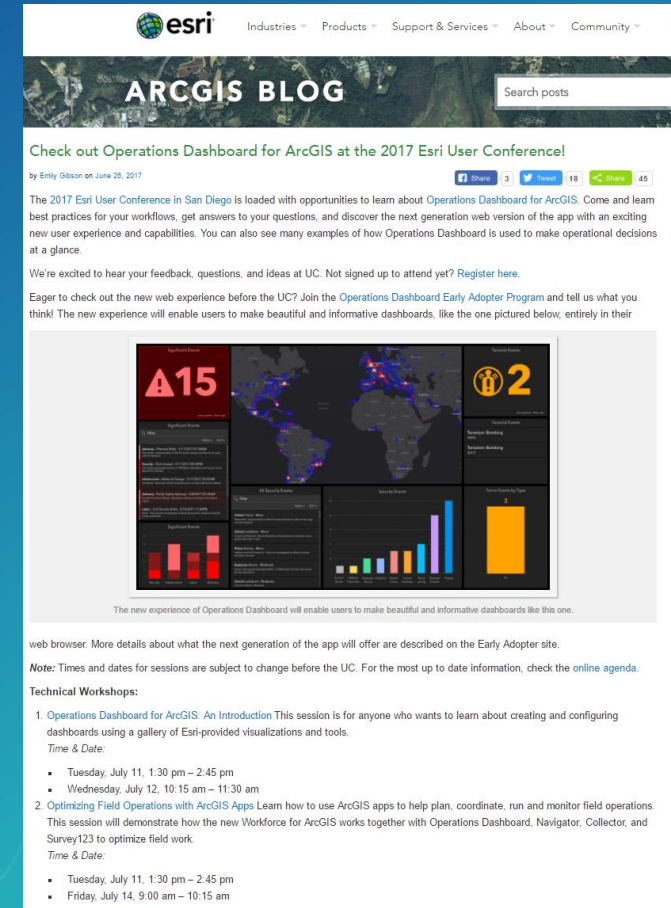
esri

Industries Products Support & Services About Community

ARCGIS BLOG

Search posts

Check out Operations Dashboard for ArcGIS at the 2017 Esri User Conference!

by Emily Gibson on June 26, 2017

Share 3 Tweet 18 Share 45

The 2017 Esri User Conference in San Diego is loaded with opportunities to learn about Operations Dashboard for ArcGIS. Come and learn best practices for your workflows, get answers to your questions, and discover the next generation web version of the app with an exciting new user experience and capabilities. You can also see many examples of how Operations Dashboard is used to make operational decisions at a glance.

We're excited to hear your feedback, questions, and ideas at UC. Not signed up to attend yet? Register here.

Eager to check out the new web experience before the UC? Join the Operations Dashboard Early Adopter Program and tell us what you think! The new experience will enable users to make beautiful and informative dashboards, like the one pictured below, entirely in their

Significant Events

15

Terrorist Events

2

Significant Events

Terrorist Events

Terrorism: Bombing

Terrorism: Bombing

All Security Events

Security Events

Terror Events by Type

2

The new experience of Operations Dashboard will enable users to make beautiful and informative dashboards like this one.

web browser. More details about what the next generation of the app will offer are described on the Early Adopter site.

Note: Times and dates for sessions are subject to change before the UC. For the most up to date information, check the online agenda.

Technical Workshops:

1. Operations Dashboard for ArcGIS: An Introduction This session is for anyone who wants to learn about creating and configuring dashboards using a gallery of Esri-provided visualizations and tools.
Time & Date:

- Tuesday, July 11, 1:30 pm – 2:45 pm
- Wednesday, July 12, 10:15 am – 11:30 am

2. Optimizing Field Operations with ArcGIS Apps Learn how to use ArcGIS apps to help plan, coordinate, run and monitor field operations. This session will demonstrate how the new Workforce for ArcGIS works together with Operations Dashboard, Navigator, Collector, and Survey123 to optimize field work.
Time & Date:

- Tuesday, July 11, 1:30 pm – 2:45 pm
- Friday, July 14, 9:00 am – 10:15 am